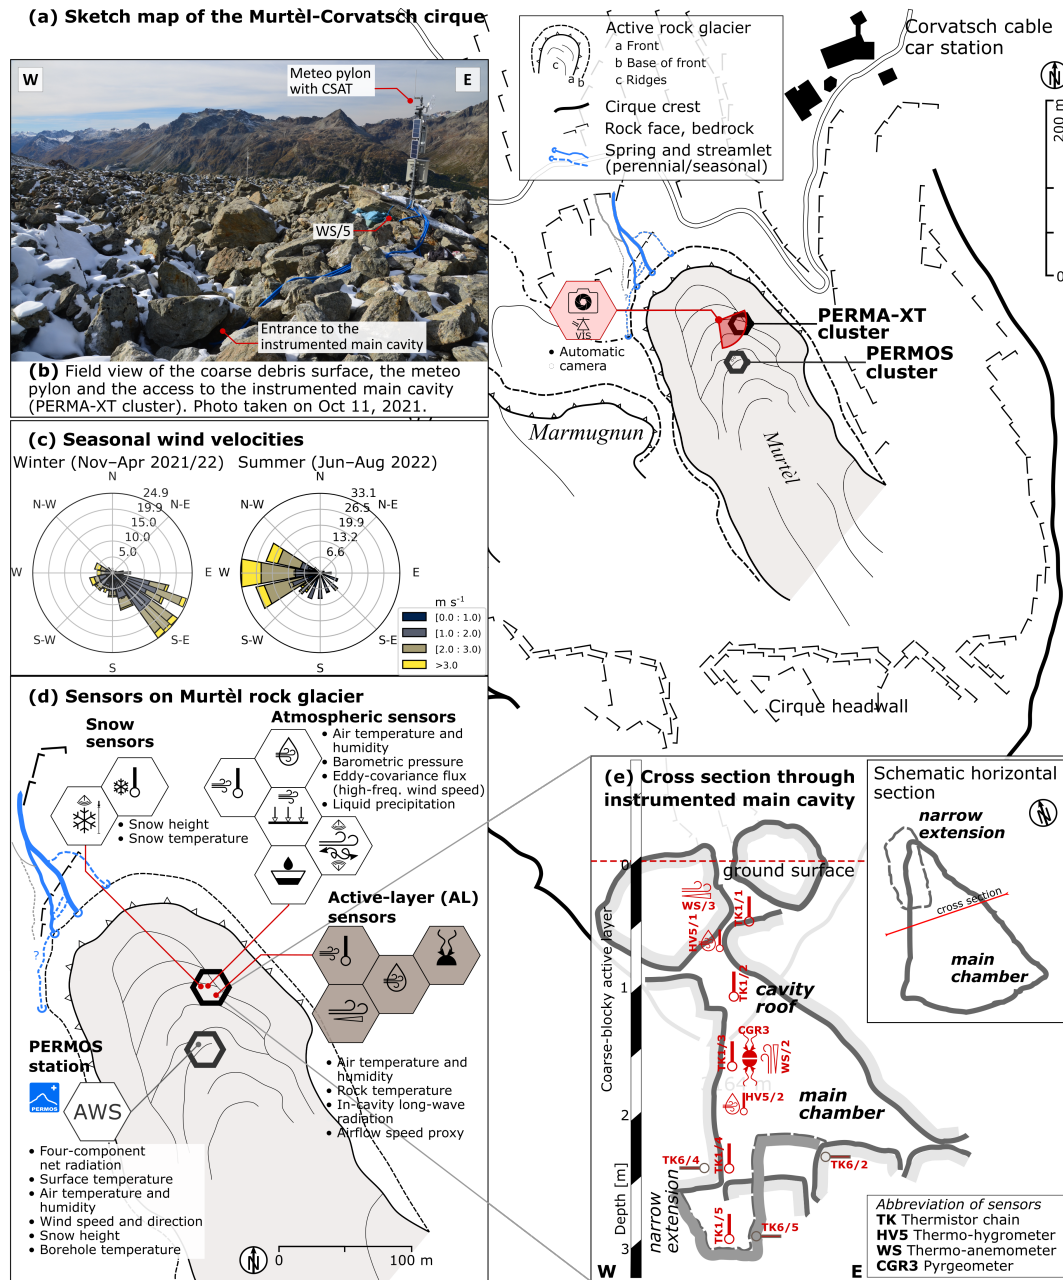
(a) Sketch map of the Murtèl-Corvatsch cirque

W
E
Meteo pylon with CSAT
WS/5
Entrance to the instrumented main cavity

(b) Field view of the coarse debris surface, the meteo pylon and the access to the instrumented main cavity (PERMA-XT cluster). Photo taken on Oct 11, 2021.

Active rock glacier
a Front
b Base of front
c Ridges
Cirque crest
Rock face, bedrock
Spring and streamlet (perennial/seasonal)

Corvatsch cable car station

200 m
0

VIS
• Automatic camera

PERMA-XT cluster
PERMOS cluster

Marmugnun
Murtèl

Cirque headwall

(c) Seasonal wind velocities
Winter (Nov–Apr 2021/22)
Summer (Jun–Aug 2022)

N
N-W
N-E
W
E
S-W
S-E
S
24.9
19.9
15.0
10.0
5.0

N
N-W
N-E
W
E
S-W
S-E
S
33.1
26.5
19.9
13.2
6.6

m s$^{-1}$
[0.0 : 1.0)
[1.0 : 2.0)
[2.0 : 3.0)
>3.0

(d) Sensors on Murtèl rock glacier
Snow sensors
• Snow height
• Snow temperature

Atmospheric sensors
• Air temperature and humidity
• Barometric pressure
• Eddy-covariance flux (high-freq. wind speed)
• Liquid precipitation

Active-layer (AL) sensors
• Air temperature and humidity
• Rock temperature
• In-cavity long-wave radiation
• Airflow speed proxy

PERMOS station
PERMOS
AWS
• Four-component net radiation
• Surface temperature
• Air temperature and humidity
• Wind speed and direction
• Snow height
• Borehole temperature

0
100 m

(e) Cross section through instrumented main cavity
ground surface
Coarse-blocky active layer
Depth [m]
0
1
2
3
WS/3
TK1/1
HV5/1
TK1/2
cavity roof
CGR3
TK1/3
WS/2
HV5/2
main chamber
TK6/4
TK1/4
TK6/2
narrow extension
TK1/5
TK6/5
W
E

Schematic horizontal section
narrow extension
cross section
main chamber

Abbreviation of sensors
TK Thermistor chain
HV5 Thermo-hygrometer
WS Thermo-anemometer
CGR3 Pyrgeometer